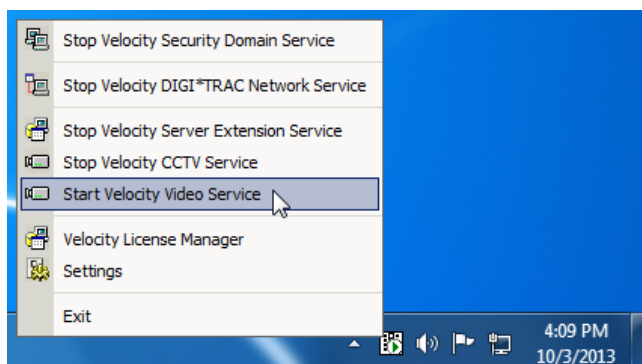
Stop Velocity Security Domain Service

Stop Velocity DIGI*TRAC Network Service

Stop Velocity Server Extension Service
Stop Velocity CCTV Service
Start Velocity Video Service

Velocity License Manager
Settings

Exit

4:09 PM
10/3/2013